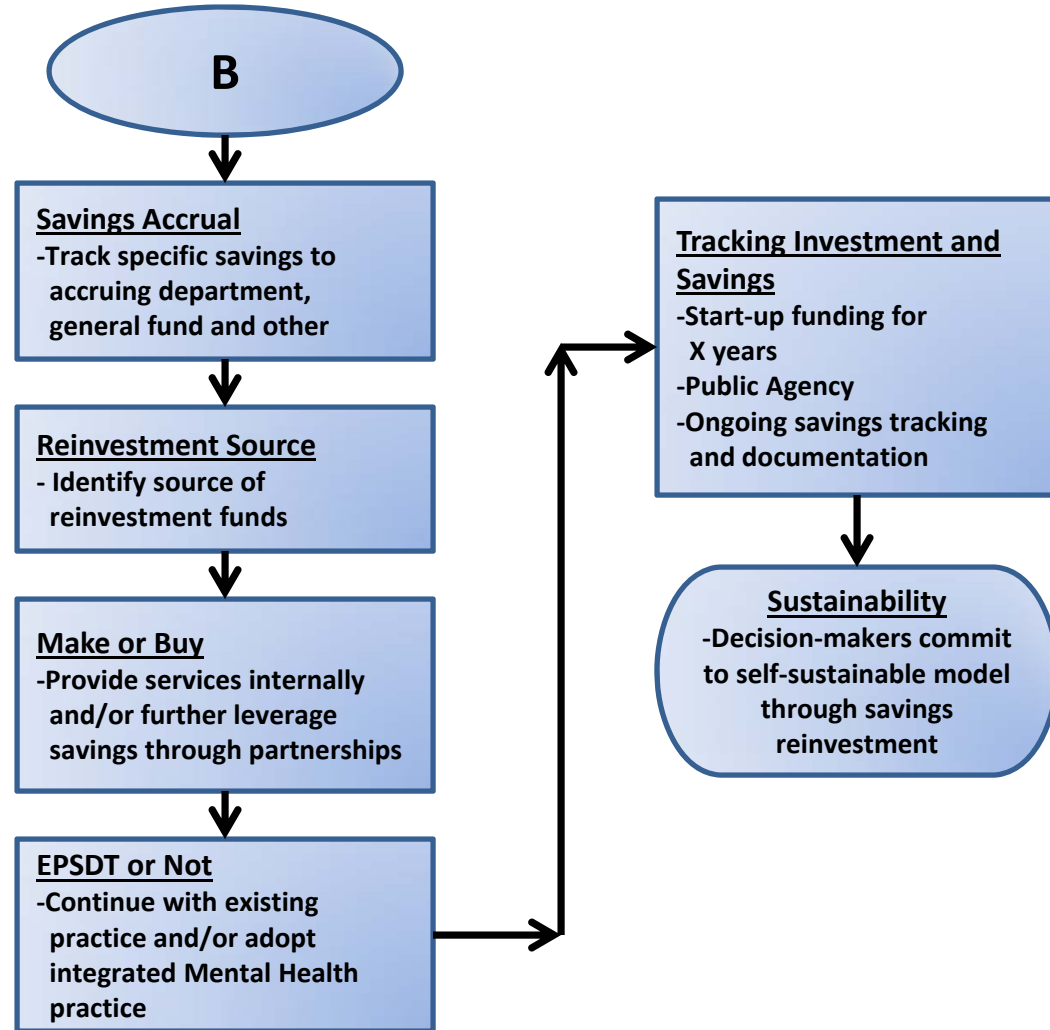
B

Savings Accrual
-Track specific savings to accruing department, general fund and other

Reinvestment Source
- Identify source of reinvestment funds

Make or Buy
-Provide services internally and/or further leverage savings through partnerships

EPSDT or Not
-Continue with existing practice and/or adopt integrated Mental Health practice

Tracking Investment and Savings
-Start-up funding for X years
-Public Agency
-Ongoing savings tracking and documentation

Sustainability
-Decision-makers commit to self-sustainable model through savings reinvestment